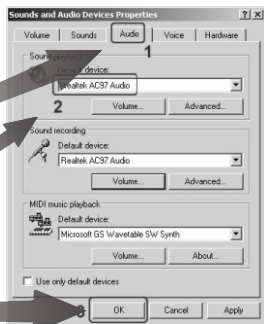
Sounds and Audio Devices Properties
? X
Volume | Sounds | Audio | Voice | Hardware
1
Sound playback
Default device:
Realtek AC97 Audio
2
Volume... Advanced...
Sound recording
Default device:
Realtek AC97 Audio
Volume... Advanced...
MIDI music playback
Default device:
Microsoft GS Wavetable SW Synth
Volume... About...
Use only default devices
3
OK Cancel Apply